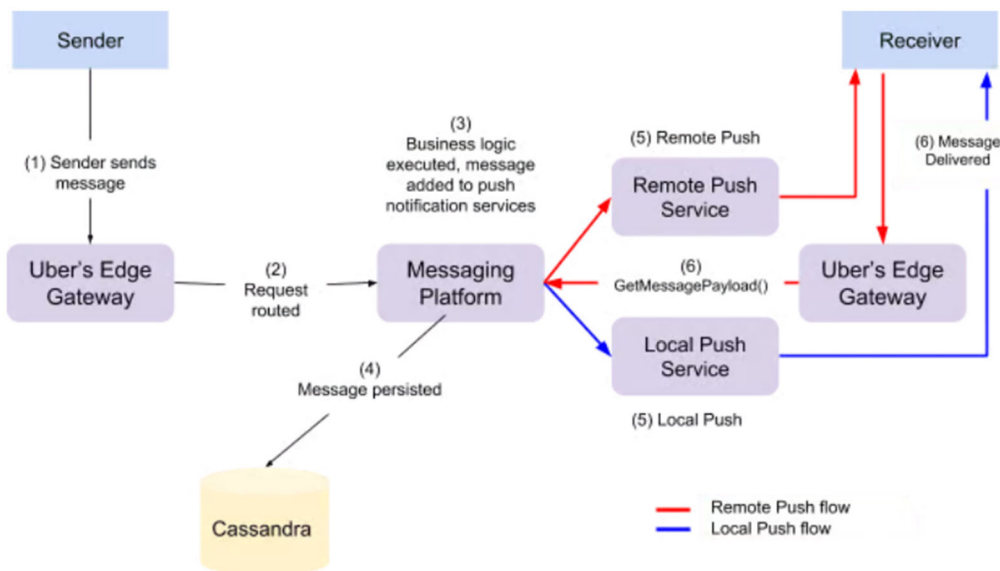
Sender

Receiver

(1) Sender sends message

(3) Business logic executed, message added to push notification services

(5) Remote Push

(6) Message Delivered

Remote Push Service

Uber's Edge Gateway

(2) Request routed

Messaging Platform

(6) GetMessagePayload()

Uber's Edge Gateway

Local Push Service

(4) Message persisted

(5) Local Push

Cassandra

Remote Push flow

Local Push flow